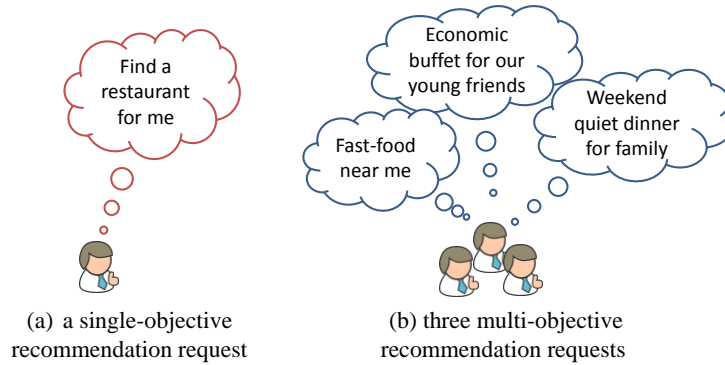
Find a restaurant for me

(a) a single-objective recommendation request

Economic buffet for our young friends

Fast-food near me

Weekend quiet dinner for family

(b) three multi-objective recommendation requests